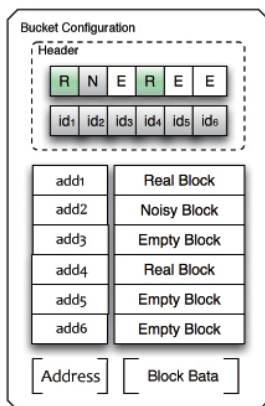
Bucket Configuration

Header

R N E R E E

$id_1$ $id_2$ $id_3$ $id_4$ $id_5$ $id_6$

| | |
|---|---|
| add1 | Real Block |
| add2 | Noisy Block |
| add3 | Empty Block |
| add4 | Real Block |
| add5 | Empty Block |
| add6 | Empty Block |

Address

Block Bata